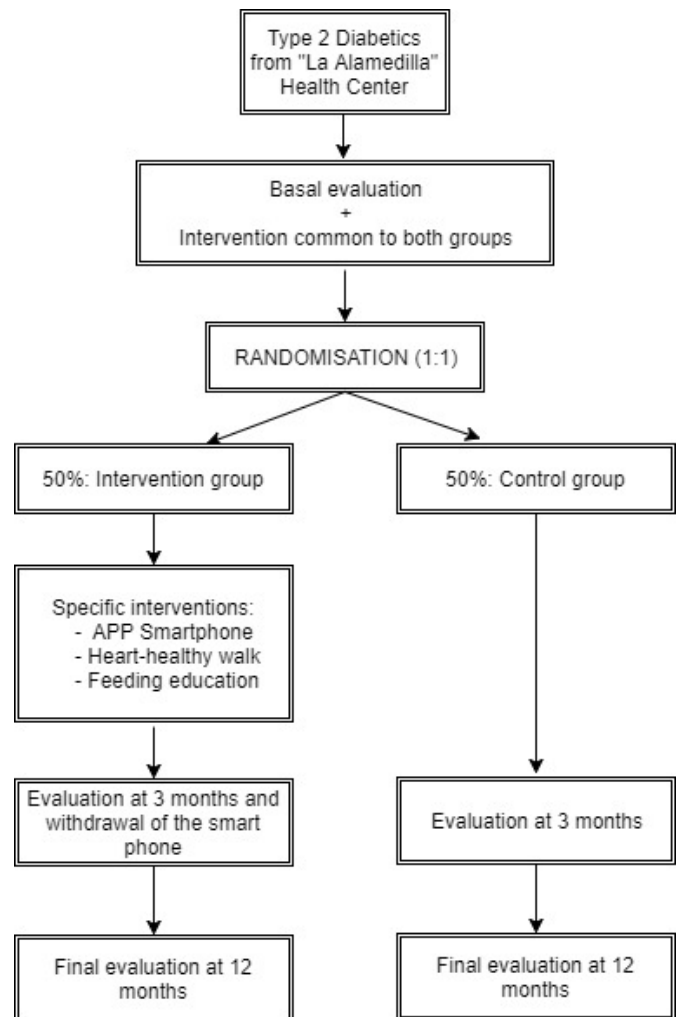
Type 2 Diabetics from "La Alamedilla" Health Center

Basal evaluation
+
Intervention common to both groups

RANDOMISATION (1:1)

50%: Intervention group

Specific interventions:
- APP Smartphone
- Heart-healthy walk
- Feeding education

Evaluation at 3 months and withdrawal of the smart phone

Final evaluation at 12 months

50%: Control group

Evaluation at 3 months

Final evaluation at 12 months